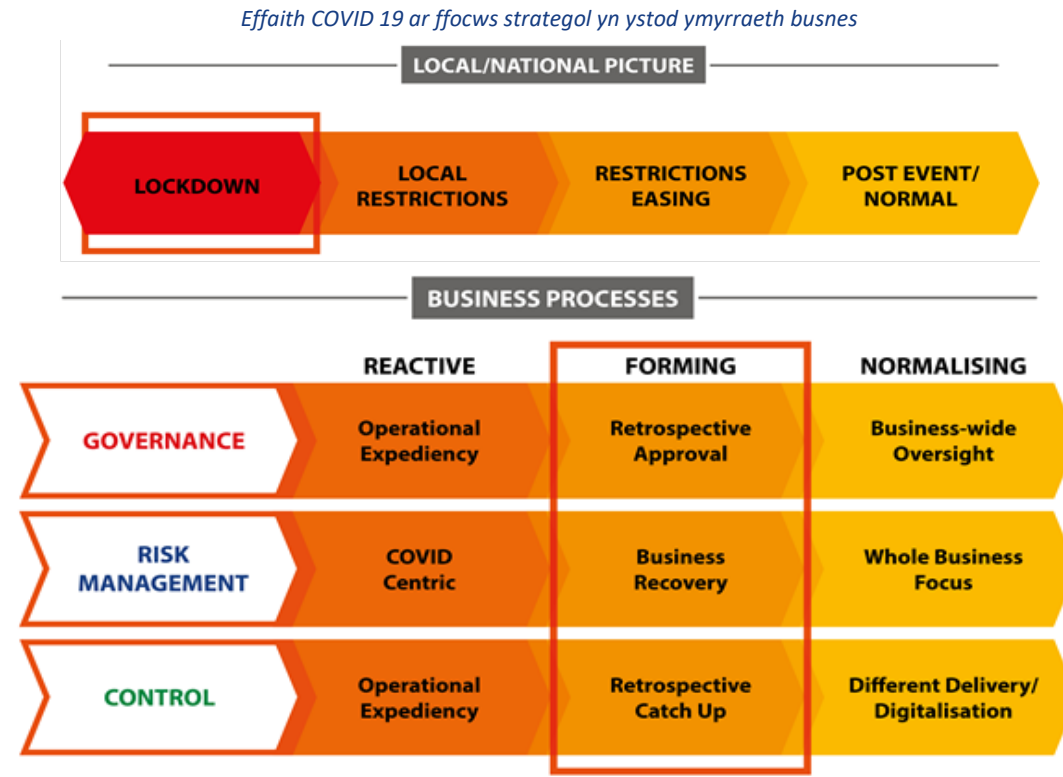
Effaith COVID 19 ar ffocws strategol yn ystod ymyrraeth busnes

LOCAL/NATIONAL PICTURE

LOCKDOWN

LOCAL RESTRICTIONS

RESTRICTIONS EASING

POST EVENT/ NORMAL

BUSINESS PROCESSES

REACTIVE

FORMING

NORMALISING

GOVERNANCE

Operational Expediency

Retrospective Approval

Business-wide Oversight

RISK MANAGEMENT

COVID Centric

Business Recovery

Whole Business Focus

CONTROL

Operational Expediency

Retrospective Catch Up

Different Delivery/ Digitalisation